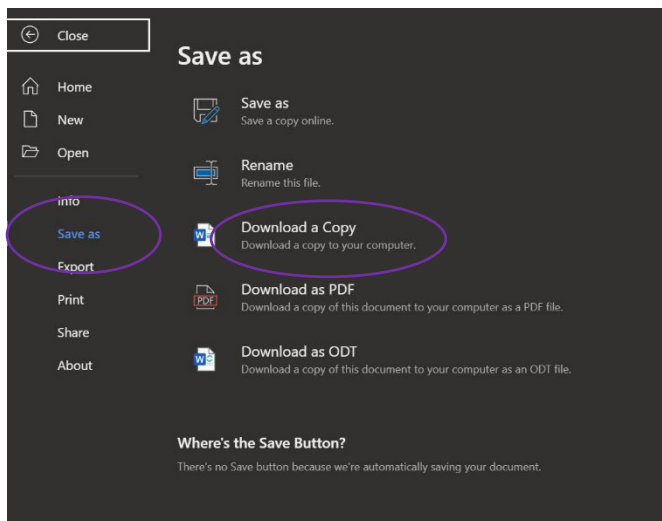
Close

Home

New

Open

Info

Save as

Export

Print

Share

About

Save as

Save as
Save a copy online.

Rename
Rename this file.

Download a Copy
Download a copy to your computer.

PDF

Download as PDF
Download a copy of this document to your computer as a PDF file.

Download as ODT
Download a copy of this document to your computer as an ODT file.

Where's the Save Button?
There's no Save button because we're automatically saving your document.